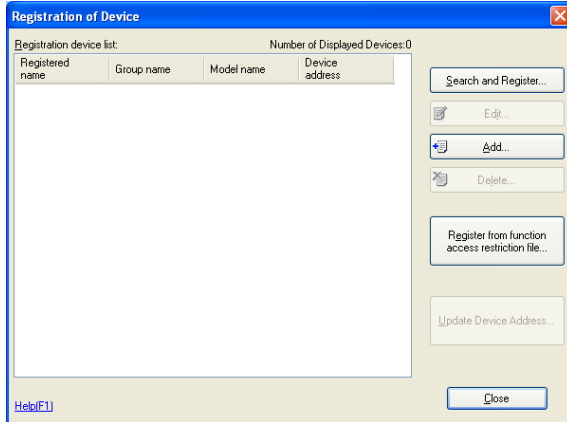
Registration of Device

Registration device list:

Number of Displayed Devices:0

| Registered name | Group name | Model name | Device address |
|---|---|---|---|

Search and Register...

Edit...

Add...

Delete...

Register from function access restriction file...

Update Device Address...

Help(F1)

Close